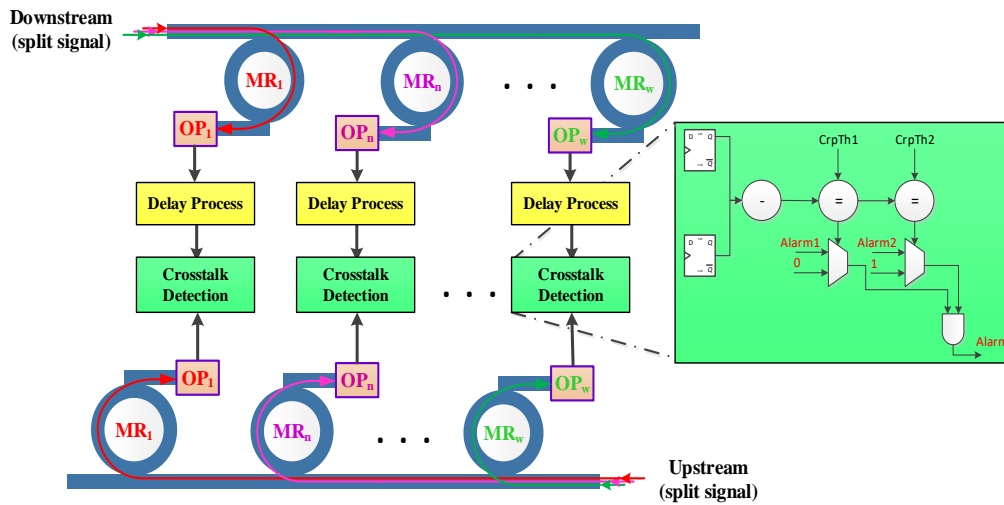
Downstream
(split signal)

$MR_1$ $MR_n$ . . . $MR_w$

$OP_1$ $OP_n$ $OP_w$

Delay Process Delay Process Delay Process

Crosstalk Detection Crosstalk Detection . . . Crosstalk Detection

D Q
Q̄

D Q
Q̄

CrpTh1 CrpTh2

-
=
=

Alarm1 Alarm2
0 1

Alarn

$OP_1$ $OP_n$ $OP_w$

$MR_1$ $MR_n$ . . . $MR_w$

Upstream
(split signal)